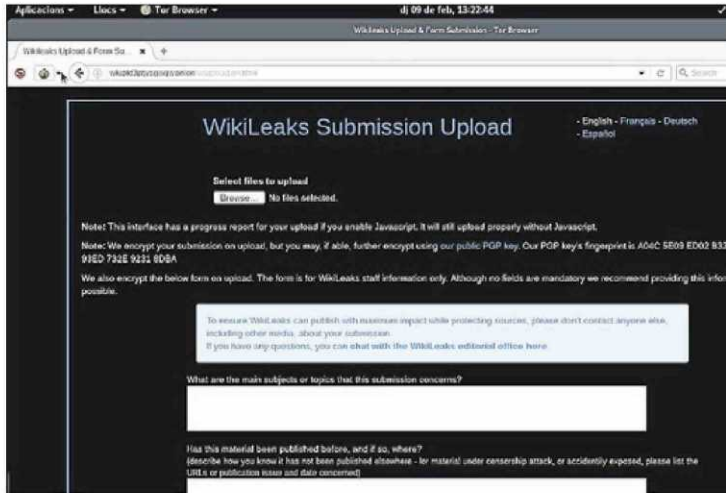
Aplicacions ▾ Llocs ▾ Tor Browser ▾ dj 09 de feb, 13:22:44

WikiLeaks Upload & Form Submission - Tor Browser

WikiLeaks Upload & Form Su... × +

wlupld3ptjvsgwqw.onion/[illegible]

Search

WikiLeaks Submission Upload

- English - Français - Deutsch - Español

Select files to upload

Browse... No files selected.

Note: This interface has a progress report for your upload if you enable Javascript. It will still upload properly without Javascript.

Note: We encrypt your submission on upload, but you may, if able, further encrypt using our public PGP key. Our PGP key's fingerprint is A04C 5E09 ED02 B32 93ED 732E 9231 8DBA

We also encrypt the below form on upload. The form is for WikiLeaks staff information only. Although no fields are mandatory we recommend providing this infor possible.

To ensure WikiLeaks can publish with maximum impact while protecting sources, please don't contact anyone else, including other media, about your submission.
If you have any questions, you can chat with the WikiLeaks editorial office here.

What are the main subjects or topics that this submission concerns?

Has this material been published before, and if so, where?
(describe how you know it has not been published elsewhere - for material under censorship attack, or accidently exposed, please list the URLs or publication issue and date concerned)